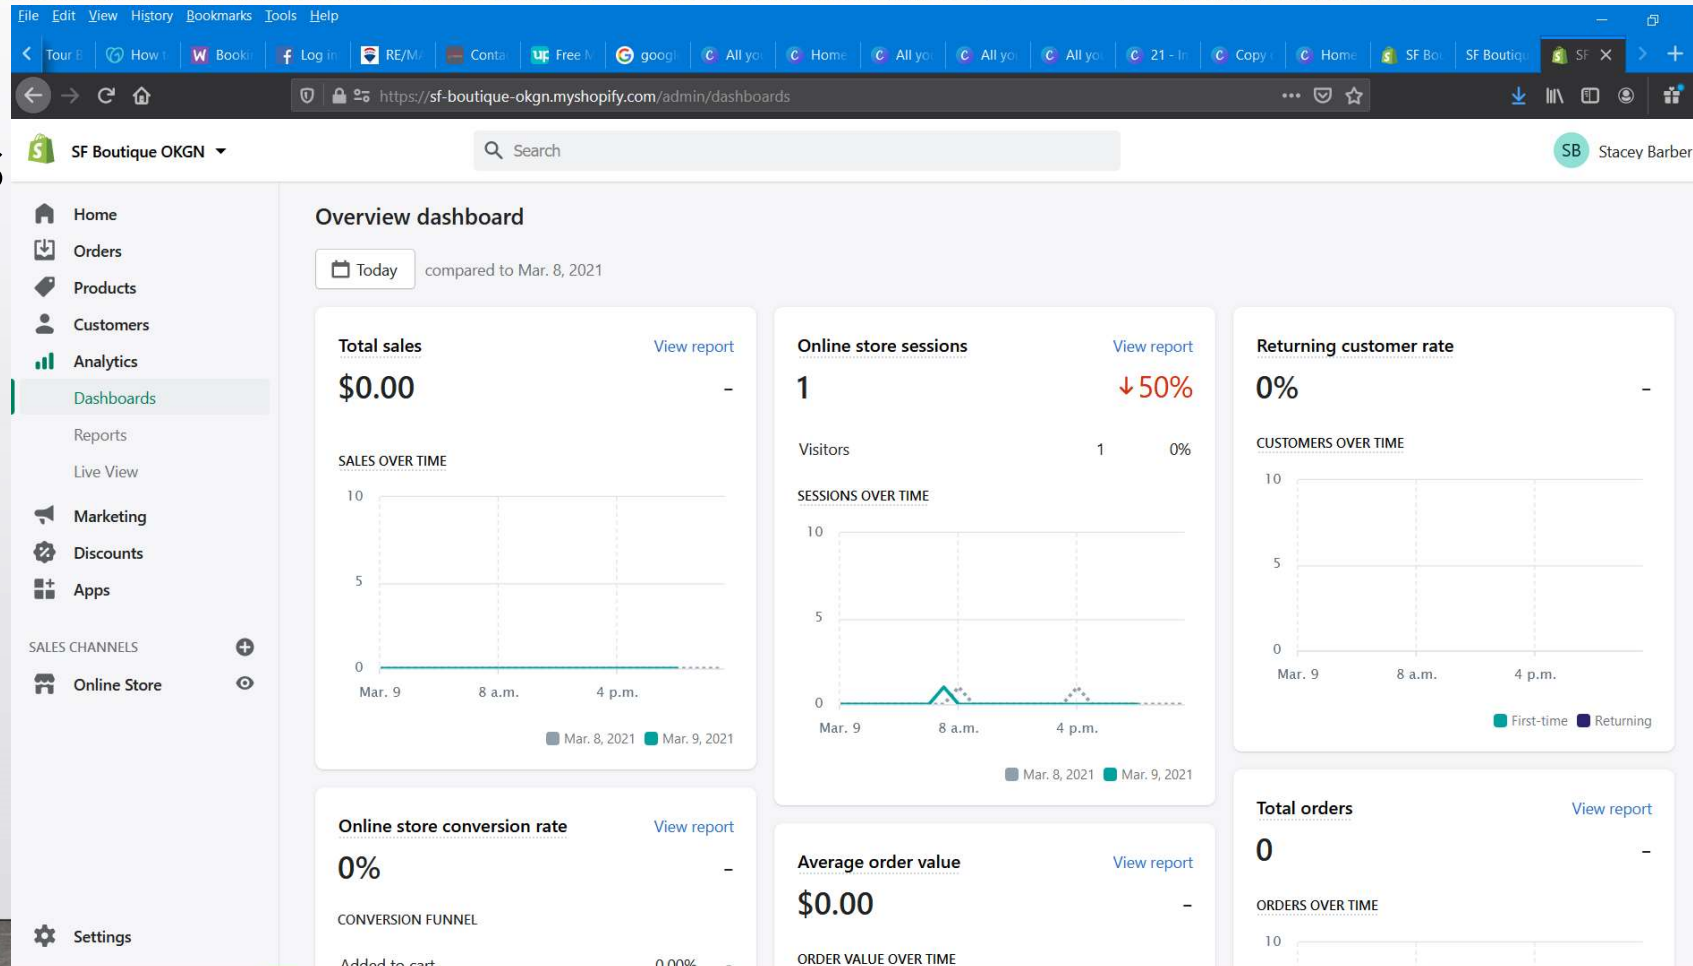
File Edit View History Bookmarks Tools Help

Tour E How t Booki Log in RE/M Conta Free M googl All yo Home All yo All yo All yo 21 - In Copy Home SF Bo SF Boutiqu SF

https://sf-boutique-okgn.myshopify.com/admin/dashboards

SF Boutique OKGN

Search

SB Stacey Barber

Home
Orders
Products
Customers
Analytics
Dashboards
Reports
Live View
Marketing
Discounts
Apps

SALES CHANNELS
Online Store

Settings

Overview dashboard

Today compared to Mar. 8, 2021

Total sales View report
$0.00 -
SALES OVER TIME
10
5
0
Mar. 9 8 a.m. 4 p.m.
Mar. 8, 2021 Mar. 9, 2021

Online store sessions View report
1 ↓50%
Visitors 1 0%
SESSIONS OVER TIME
10
5
0
Mar. 9 8 a.m. 4 p.m.
Mar. 8, 2021 Mar. 9, 2021

Returning customer rate
0% -
CUSTOMERS OVER TIME
10
5
0
Mar. 9 8 a.m. 4 p.m.
First-time Returning

Online store conversion rate View report
0% -
CONVERSION FUNNEL
Added to cart 0.00% -

Average order value View report
$0.00 -
ORDER VALUE OVER TIME

Total orders View report
0 -
ORDERS OVER TIME
10